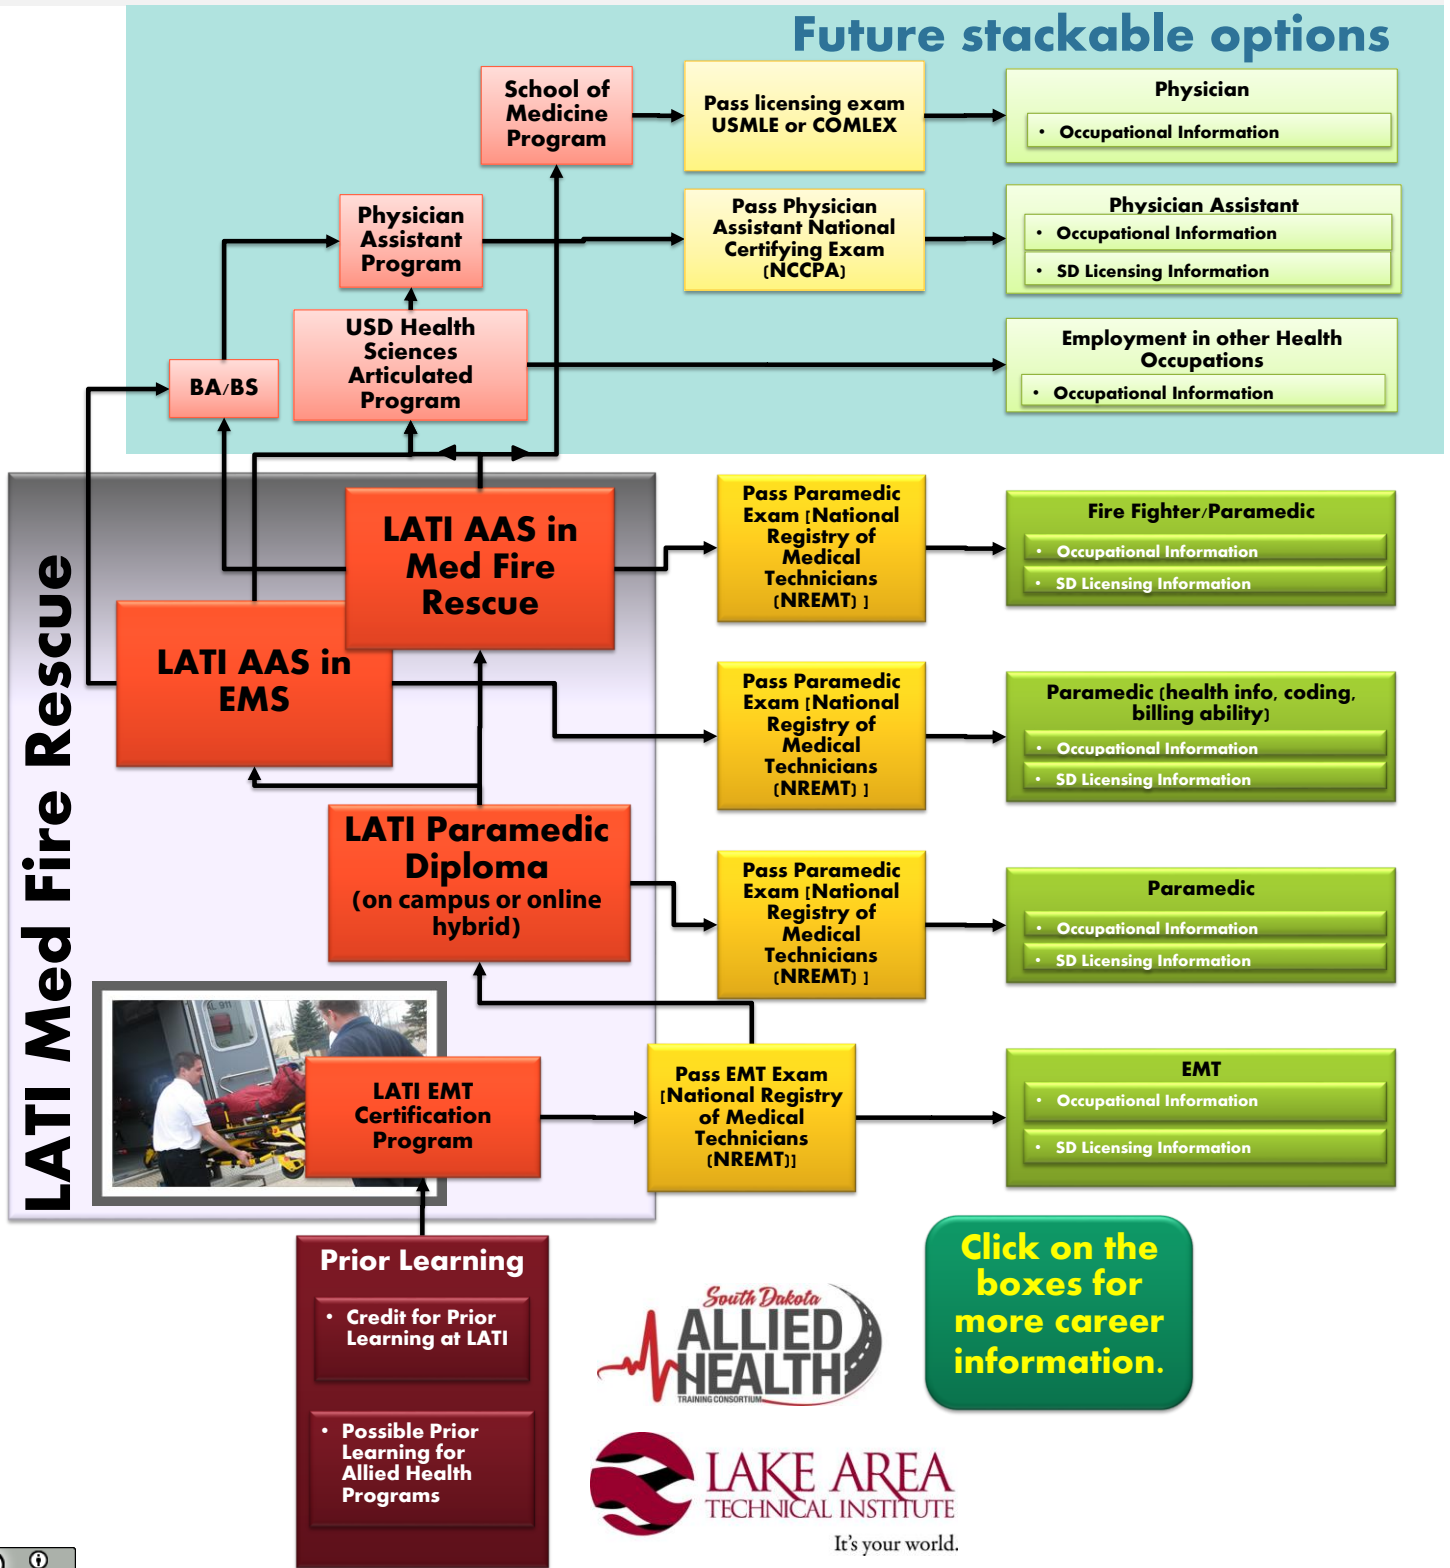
Future stackable options

School of Medicine Program

Pass licensing exam USMLE or COMLEX

Physician
• Occupational Information

Physician Assistant Program

Pass Physician Assistant National Certifying Exam (NCCPA)

Physician Assistant
• Occupational Information
• SD Licensing Information

USD Health Sciences Articulated Program

BA/BS

Employment in other Health Occupations
• Occupational Information

LATI Med Fire Rescue

LATI AAS in Med Fire Rescue

Pass Paramedic Exam [National Registry of Medical Technicians (NREMT) ]

Fire Fighter/Paramedic
• Occupational Information
• SD Licensing Information

LATI AAS in EMS

Pass Paramedic Exam [National Registry of Medical Technicians (NREMT) ]

Paramedic (health info, coding, billing ability)
• Occupational Information
• SD Licensing Information

LATI Paramedic Diploma (on campus or online hybrid)

Pass Paramedic Exam [National Registry of Medical Technicians (NREMT) ]

Paramedic
• Occupational Information
• SD Licensing Information

LATI EMT Certification Program

Pass EMT Exam [National Registry of Medical Technicians (NREMT)]

EMT
• Occupational Information
• SD Licensing Information

Prior Learning
• Credit for Prior Learning at LATI
• Possible Prior Learning for Allied Health Programs

South Dakota ALLIED HEALTH TRAINING CONSORTIUM

Click on the boxes for more career information.

LAKE AREA TECHNICAL INSTITUTE
It's your world.